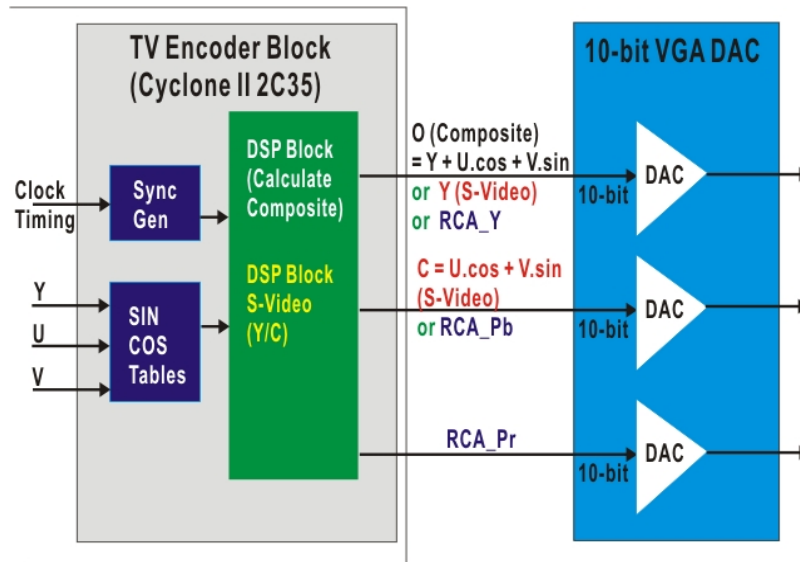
TV Encoder Block
(Cyclone II 2C35)

Clock
Timing

Sync
Gen

Y
U
V

SIN
COS
Tables

DSP Block
(Calculate
Composite)

DSP Block
S-Video
(Y/C)

O (Composite)
= Y + U.cos + V.sin
or Y (S-Video)
or RCA_Y

C = U.cos + V.sin
(S-Video)
or RCA_Pb

RCA_Pr

10-bit VGA DAC

DAC
10-bit

DAC
10-bit

DAC
10-bit